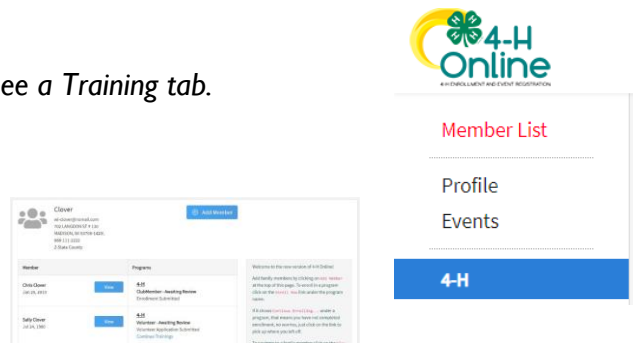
ee a Training tab.

4-H Online
4-H ENROLLMENT AND EVENT REGISTRATION

Member List

Profile
Events

4-H

Clover
cd-clover@email.com
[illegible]
MADISON, WI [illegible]
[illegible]
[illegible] County

Add Member

| Member | | Programs |
|---|---|---|
| Chris Clover Jan 25, 2013 | View | 4-H ClubMember - Awaiting Review Enrollment Submitted |
| Sally Clover Jul 24, 1985 | View | 4-H Volunteer - Awaiting Review Volunteer Application Submitted Continue Trainings |

Welcome to the new version of 4-H Online!
Add family members by clicking Add Member at the top of this page. To enroll in a program click on the Enroll Now link under the program name.
If it shows Continue Enrolling... under a program, that means you have not completed enrollment, no worries, just click on the link to pick up where you left off.
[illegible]